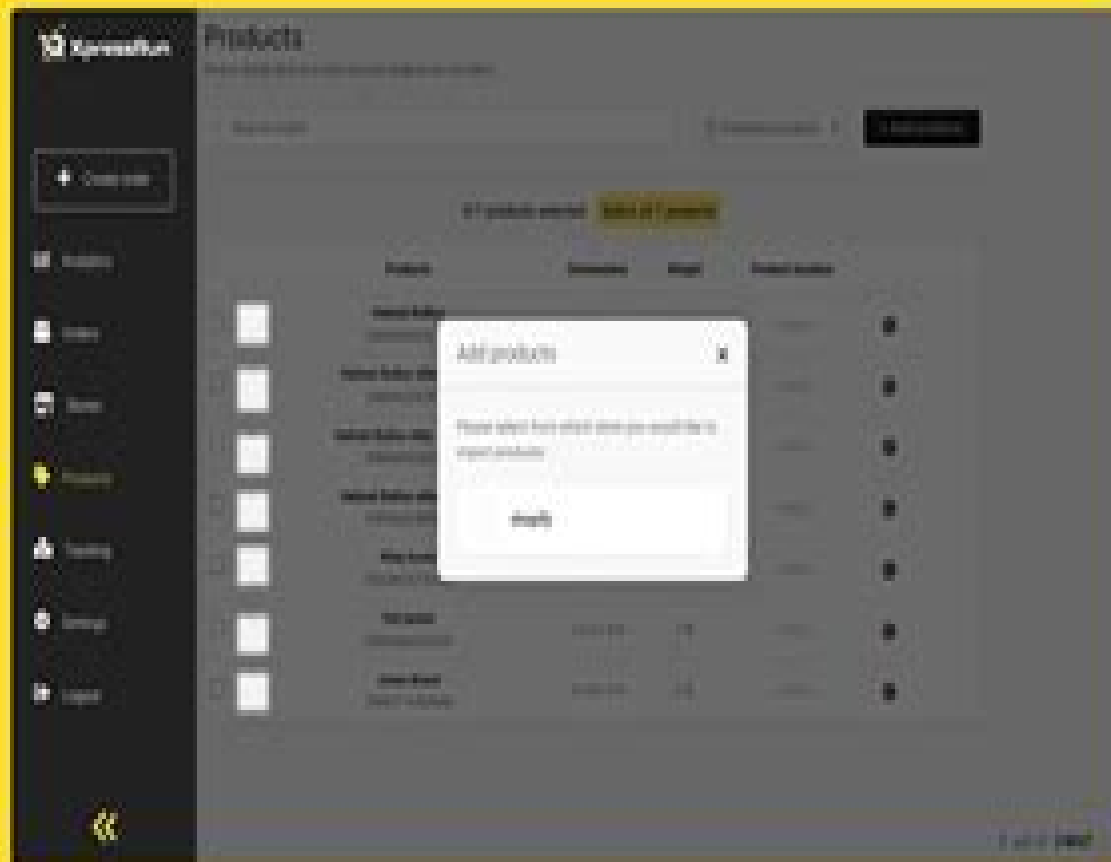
XpressRun

Products

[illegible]

+ Create order

Analytics

Orders

Stores

Products

Tracking

Settings

Logout

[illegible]

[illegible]

+ Add products

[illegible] products selected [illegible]

| | Products | Dimensions | Weight | Product location | |
|---|---|---|---|---|---|
| | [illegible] | | | | |
| | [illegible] | | | | |
| | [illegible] | | | | |
| | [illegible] | | | | |
| | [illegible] | | | | |
| | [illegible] | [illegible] | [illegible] | | |
| | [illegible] | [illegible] | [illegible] | | |

Add products ×

Please select from which store you would like to import products

shopify

1 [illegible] Next